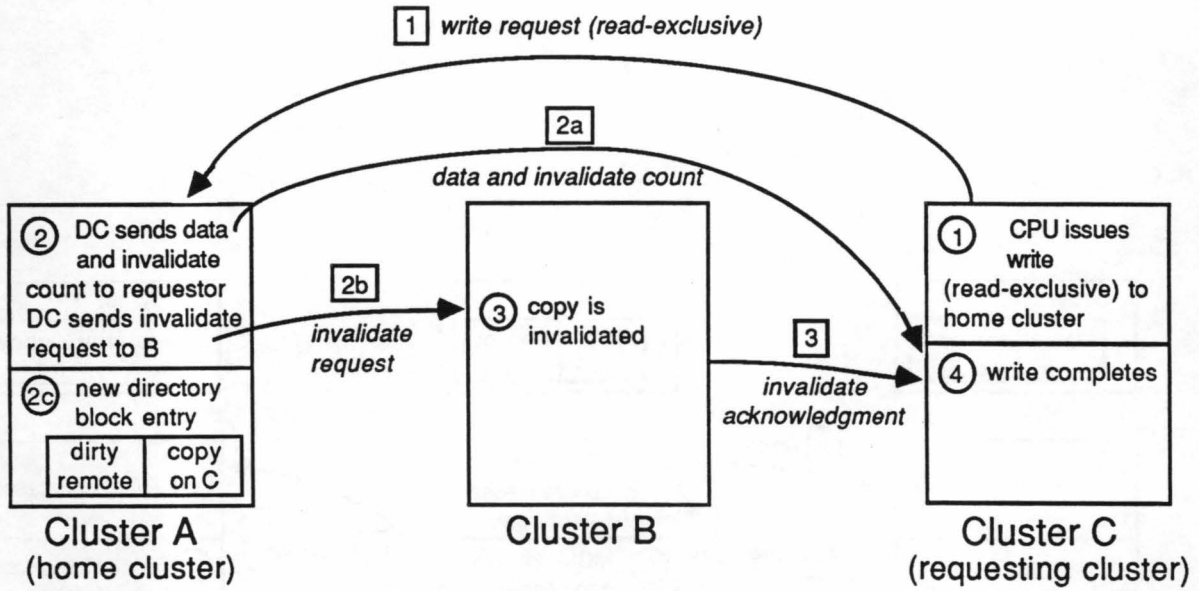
1 write request (read-exclusive)

2a data and invalidate count

2 DC sends data and invalidate count to requestor DC sends invalidate request to B

2c new directory block entry

| dirty remote | copy on C |
|---|---|

2b invalidate request

3 copy is invalidated

3 invalidate acknowledgment

1 CPU issues write (read-exclusive) to home cluster

4 write completes

Cluster A (home cluster)

Cluster B

Cluster C (requesting cluster)